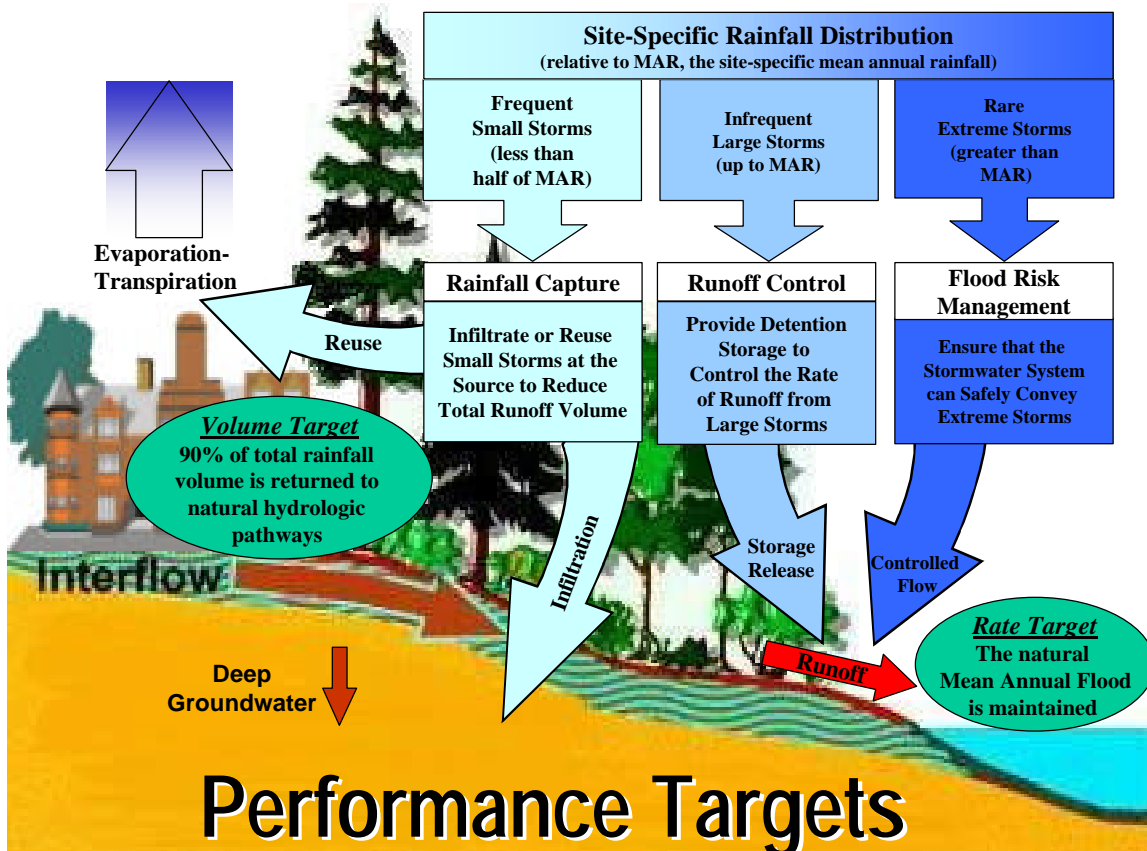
Site-Specific Rainfall Distribution
(relative to MAR, the site-specific mean annual rainfall)

Frequent Small Storms (less than half of MAR)

Infrequent Large Storms (up to MAR)

Rare Extreme Storms (greater than MAR)

Evaporation-Transpiration

Rainfall Capture

Infiltrate or Reuse Small Storms at the Source to Reduce Total Runoff Volume

Runoff Control

Provide Detention Storage to Control the Rate of Runoff from Large Storms

Flood Risk Management

Ensure that the Stormwater System can Safely Convey Extreme Storms

Reuse

Volume Target
90% of total rainfall volume is returned to natural hydrologic pathways

Interflow

Infiltration

Storage Release

Controlled Flow

Runoff

Rate Target
The natural Mean Annual Flood is maintained

Deep Groundwater

Performance Targets